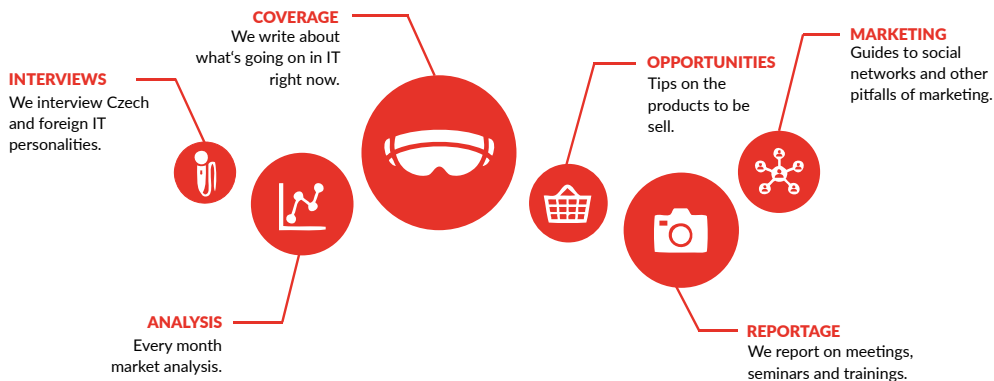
INTERVIEWS
We interview Czech and foreign IT personalities.

COVERAGE
We write about what's going on in IT right now.

ANALYSIS
Every month market analysis.

OPPORTUNITIES
Tips on the products to be sell.

MARKETING
Guides to social networks and other pitfalls of marketing.

REPORTAGE
We report on meetings, seminars and trainings.